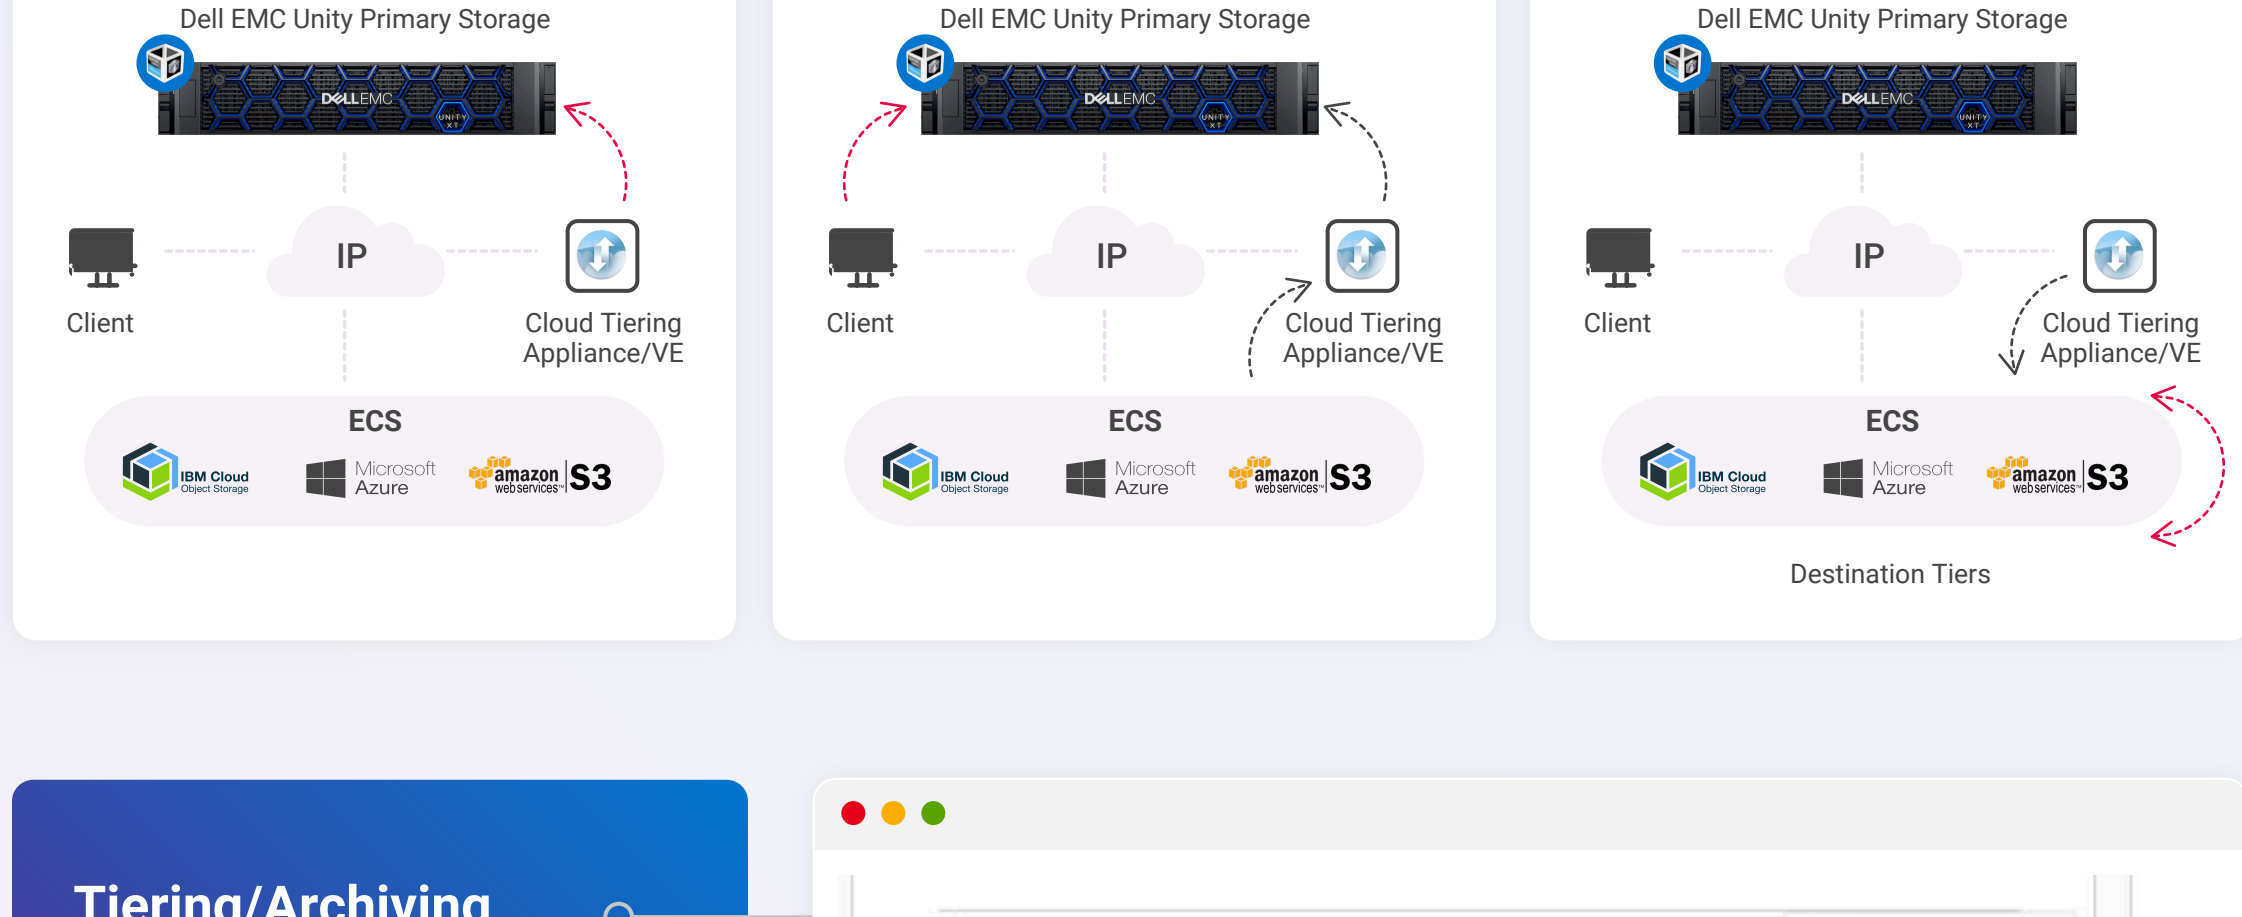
Dell EMC Unity Primary Storage

DELLEMC UNITY XT

Client

IP

Cloud Tiering Appliance/VE

ECS

IBM Cloud Object Storage

Microsoft Azure

amazon web services S3

Dell EMC Unity Primary Storage

DELLEMC UNITY XT

Client

IP

Cloud Tiering Appliance/VE

ECS

IBM Cloud Object Storage

Microsoft Azure

amazon web services S3

Dell EMC Unity Primary Storage

DELLEMC UNITY XT

Client

IP

Cloud Tiering Appliance/VE

ECS

IBM Cloud Object Storage

Microsoft Azure

amazon web services S3

Destination Tiers

Tiering/Archiving